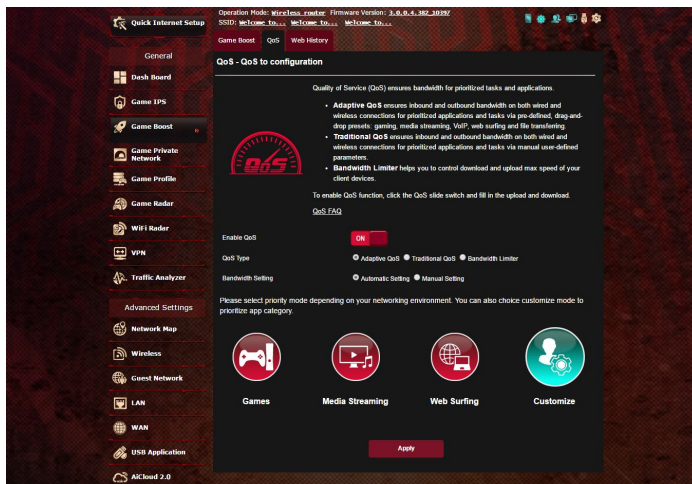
Quick Internet Setup

Operation Mode: Wireless router Firmware Version: 3.0.0.4.382_10397
SSID: Welcome to... Welcome to... Welcome to...

Game Boost QoS Web History

General

Dash Board
Game IPS
Game Boost
Game Private Network
Game Profile
Game Radar
WiFi Radar
VPN
Traffic Analyzer

Advanced Settings

Network Map
Wireless
Guest Network
LAN
WAN
USB Application
AiCloud 2.0

QoS - QoS to configuration

QoS

Quality of Service (QoS) ensures bandwidth for prioritized tasks and applications.

- Adaptive QoS ensures inbound and outbound bandwidth on both wired and wireless connections for prioritized applications and tasks via pre-defined, drag-and-drop presets: gaming, media streaming, VoIP, web surfing and file transferring.
- Traditional QoS ensures inbound and outbound bandwidth on both wired and wireless connections for prioritized applications and tasks via manual user-defined parameters.
- Bandwidth Limiter helps you to control download and upload max speed of your client devices.

To enable QoS function, click the QoS slide switch and fill in the upload and download.

QoS FAQ

Enable QoS ON

QoS Type Adaptive QoS Traditional QoS Bandwidth Limiter

Bandwidth Setting Automatic Setting Manual Setting

Please select priority mode depending on your networking environment. You can also choice customize mode to prioritize app category.

Games Media Streaming Web Surfing Customize

Apply